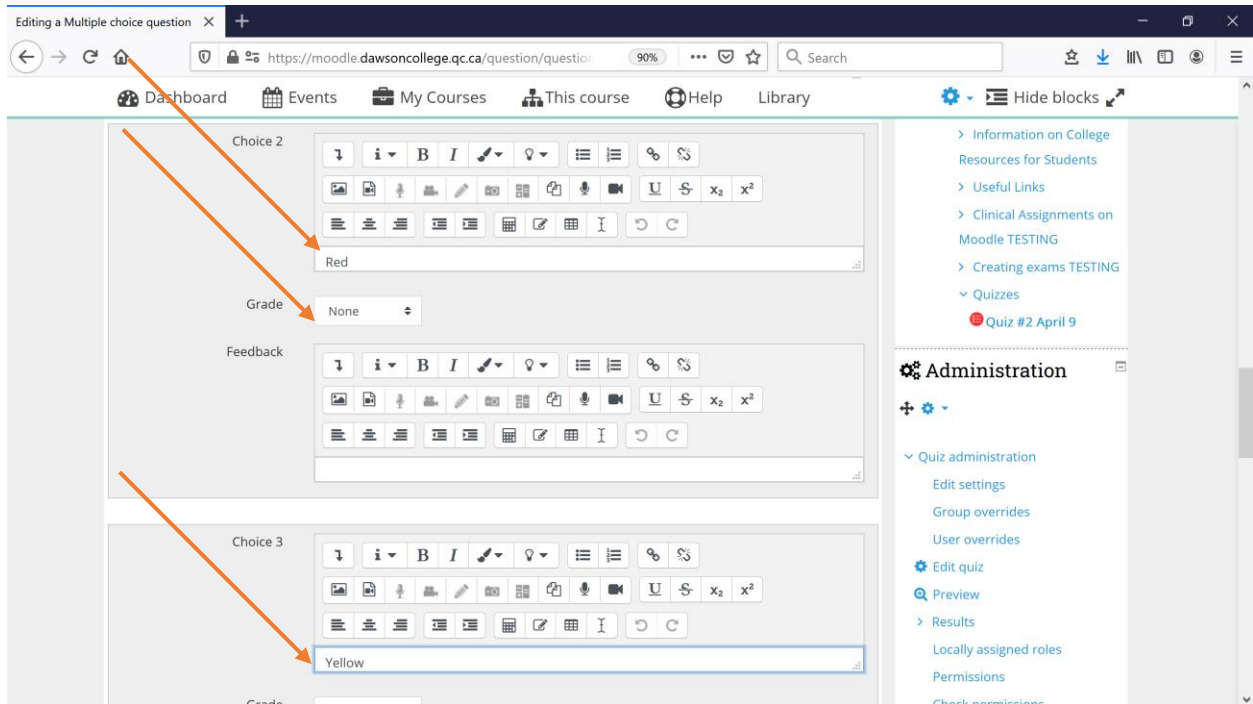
Editing a Multiple choice question ×

https://moodle.dawsoncollege.qc.ca/question/questior 90% ··· Search

Dashboard Events My Courses This course Help Library Hide blocks

Choice 2

I B I U S x₂ x²

Red

Grade None

Feedback

I B I U S x₂ x²

Choice 3

I B I U S x₂ x²

Yellow

Grade

> Information on College Resources for Students
> Useful Links
> Clinical Assignments on Moodle TESTING
> Creating exams TESTING
Quizzes
Quiz #2 April 9

Administration

Quiz administration
Edit settings
Group overrides
User overrides
Edit quiz
Preview
> Results
Locally assigned roles
Permissions
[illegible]